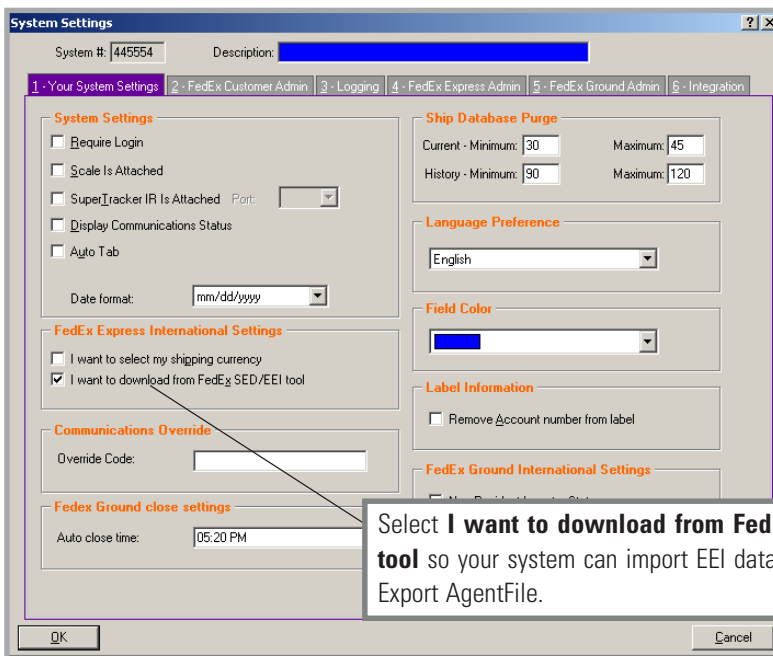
System Settings

System #: 445554

Description:

1 - Your System Settings | 2 - FedEx Customer Admin | 3 - Logging | 4 - FedEx Express Admin | 5 - FedEx Ground Admin | 6 - Integration

System Settings

Require Login

Scale Is Attached

SuperTracker IR Is Attached Port:

Display Communications Status

Auto Tab

Date format: mm/dd/yyyy

FedEx Express International Settings

I want to select my shipping currency

I want to download from FedEx SED/EEI tool

Communications Override

Override Code:

Fedex Ground close settings

Auto close time: 05:20 PM

Ship Database Purge

Current - Minimum: 30 Maximum: 45

History - Minimum: 90 Maximum: 120

Language Preference

English

Field Color

Label Information

Remove Account number from label

FedEx Ground International Settings

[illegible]

Select **I want to download from Fed** **tool** so your system can import EEI data Export AgentFile.

OK

Cancel